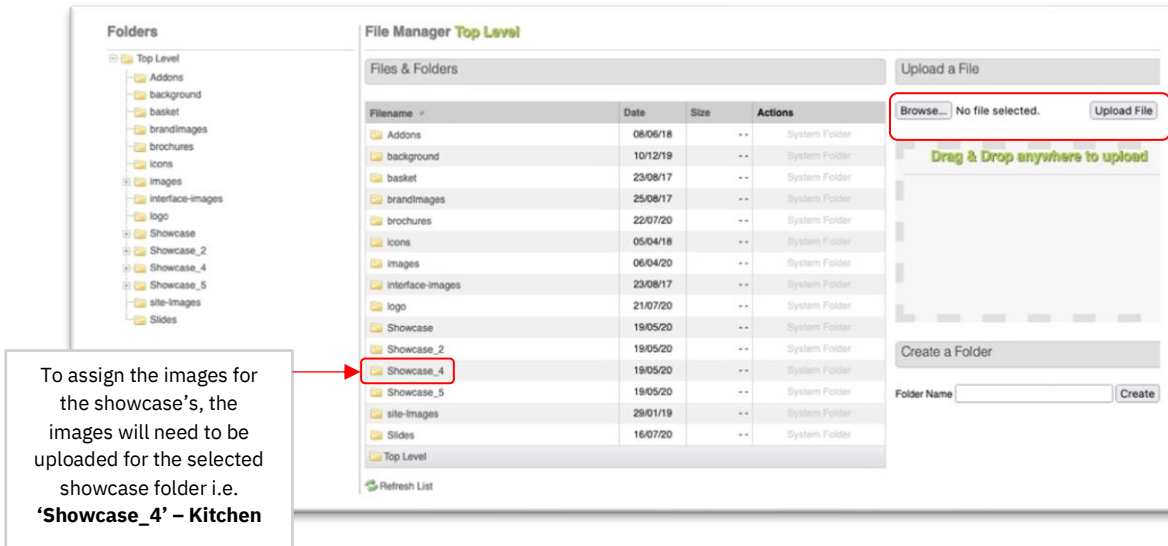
Folders

Top Level
Addons
background
basket
brandImages
brochures
icons
images
interface-images
logo
Showcase
Showcase_2
Showcase_4
Showcase_5
site-Images
Slides

File Manager Top Level

Files & Folders

| Filename | Date | Size | Actions |
|---|---|---|---|
| Addons | 08/06/18 | -- | System Folder |
| background | 10/12/19 | -- | System Folder |
| basket | 23/08/17 | -- | System Folder |
| brandImages | 25/08/17 | -- | System Folder |
| brochures | 22/07/20 | -- | System Folder |
| icons | 05/04/18 | -- | System Folder |
| images | 06/04/20 | -- | System Folder |
| interface-images | 23/08/17 | -- | System Folder |
| logo | 21/07/20 | -- | System Folder |
| Showcase | 19/05/20 | -- | System Folder |
| Showcase_2 | 19/05/20 | -- | System Folder |
| Showcase_4 | 19/05/20 | -- | System Folder |
| Showcase_5 | 19/05/20 | -- | System Folder |
| site-Images | 29/01/19 | -- | System Folder |
| Slides | 16/07/20 | -- | System Folder |

Top Level

Refresh List

Upload a File

Browse... No file selected. Upload File

Drag & Drop anywhere to upload

Create a Folder

Folder Name Create

To assign the images for the showcase's, the images will need to be uploaded for the selected showcase folder i.e. **'Showcase_4' – Kitchen**